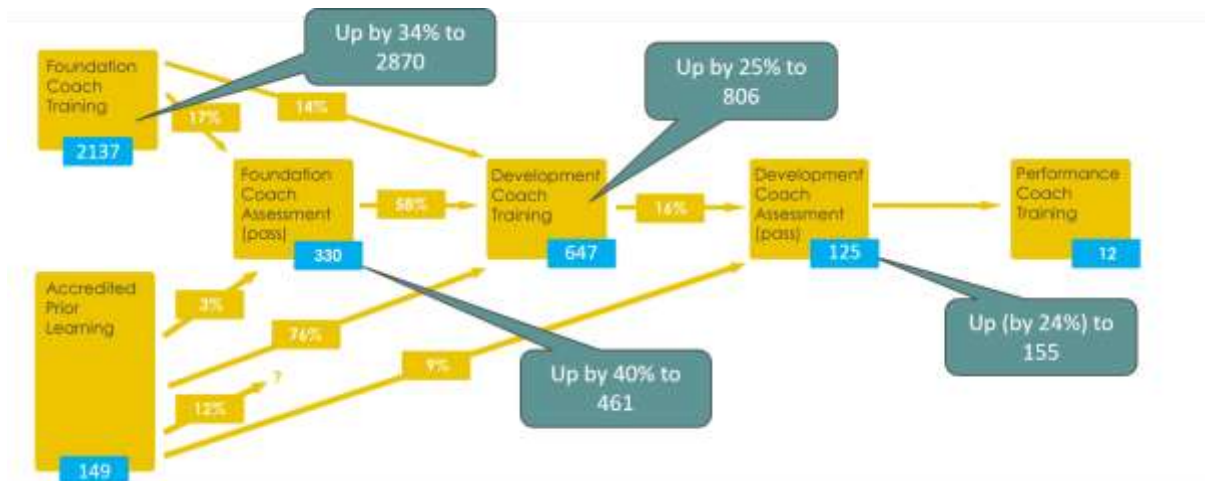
Foundation Coach Training
2137

Up by 34% to 2870

17%

14%

Foundation Coach Assessment (pass)
330

58%

Development Coach Training
647

Up by 25% to 806

16%

Development Coach Assessment (pass)
125

Performance Coach Training
12

Accredited Prior Learning
149

3%

76%

12%

?

9%

Up by 40% to 461

Up (by 24%) to 155